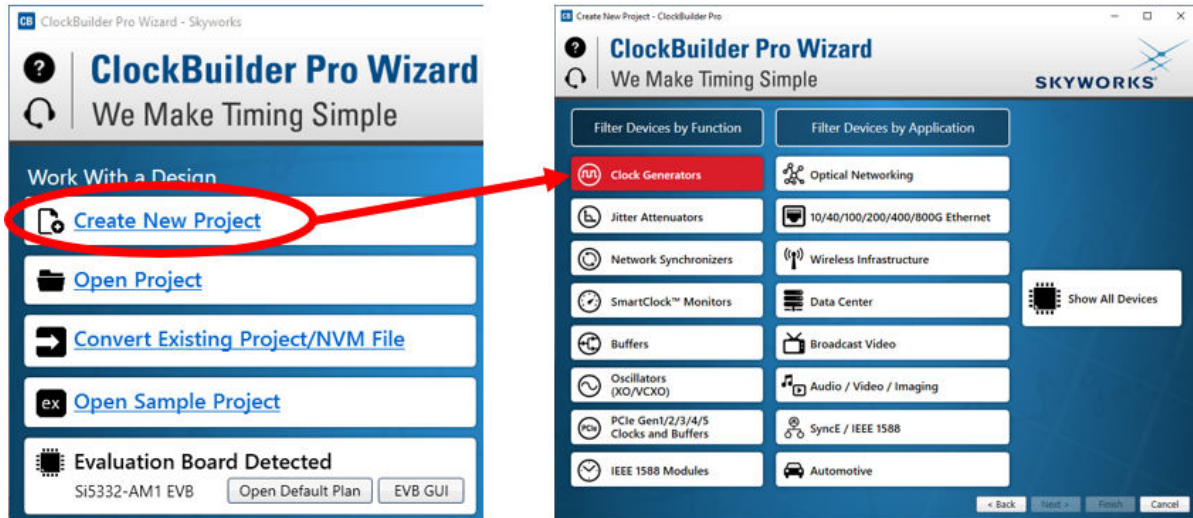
CB ClockBuilder Pro Wizard - Skyworks

ClockBuilder Pro Wizard
We Make Timing Simple

Work With a Design

Create New Project

Open Project

Convert Existing Project/NVM File

ex Open Sample Project

Evaluation Board Detected
Si5332-AM1 EVB Open Default Plan EVB GUI

CB Create New Project - ClockBuilder Pro

ClockBuilder Pro Wizard
We Make Timing Simple

SKYWORKS

Filter Devices by Function

Filter Devices by Application

Clock Generators

Optical Networking

Jitter Attenuators

10/40/100/200/400/800G Ethernet

Network Synchronizers

Wireless Infrastructure

SmartClock™ Monitors

Data Center

Show All Devices

Buffers

Broadcast Video

Oscillators (XO/VCXO)

Audio / Video / Imaging

PCIe PCIe Gen1/2/3/4/5 Clocks and Buffers

SyncE / IEEE 1588

IEEE 1588 Modules

Automotive

< Back Next > Finish Cancel